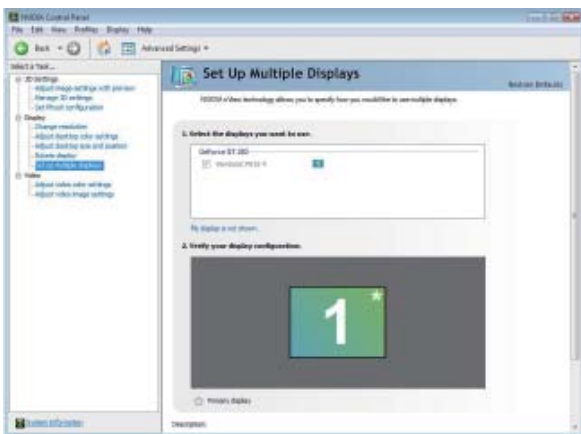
NVIDIA Control Panel

File Edit View Profiles Display Help

Back

Advanced Settings

Select a Task...

3D Settings

Adjust image settings with preview

Manage 3D settings

Set PhysX configuration

Display

Change resolution

Adjust desktop color settings

Adjust desktop size and position

Rotate display

Set up multiple displays

Video

Adjust video color settings

Adjust video image settings

Set Up Multiple Displays

Restore Defaults

NVIDIA nView technology allows you to specify how you would like to use multiple displays.

1. Select the displays you want to use.

GeForce GT 280

ViewSonic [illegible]

My display is not shown.

2. Verify your display configuration.

1

Primary display

System Information

Description: